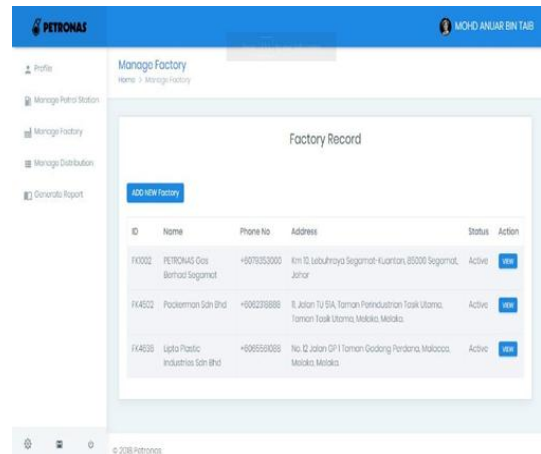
PETRONAS

MOHD ANUAR BIN TAIB

Profile

Manage Petrol Station

Manage Factory

Manage Distribution

Generate Report

Manage Factory
Home > Manage Factory

Factory Record

ADD NEW Factory

| ID | Name | Phone No | Address | Status | Action |
|---|---|---|---|---|---|
| FX1002 | PETRONAS Gas Berhad Segamat | +6079353000 | Km 10, Lebuhraya Segamat-Kuantan, 85000 Segamat, Johor | Active | VIEW |
| FX4502 | Packerman Sdn Bhd | +6062318888 | 11, Jalan TU 51A, Taman Perindustrian Tasik Utama, Taman Tasik Utama, Melaka, Melaka. | Active | VIEW |
| FX4638 | Lipta Plastic Industries Sdn Bhd | +6065561088 | No. 12 Jalan GP 1 Taman Gadong Perdana, Malacca, Melaka, Melaka. | Active | VIEW |

© 2018 Petronas